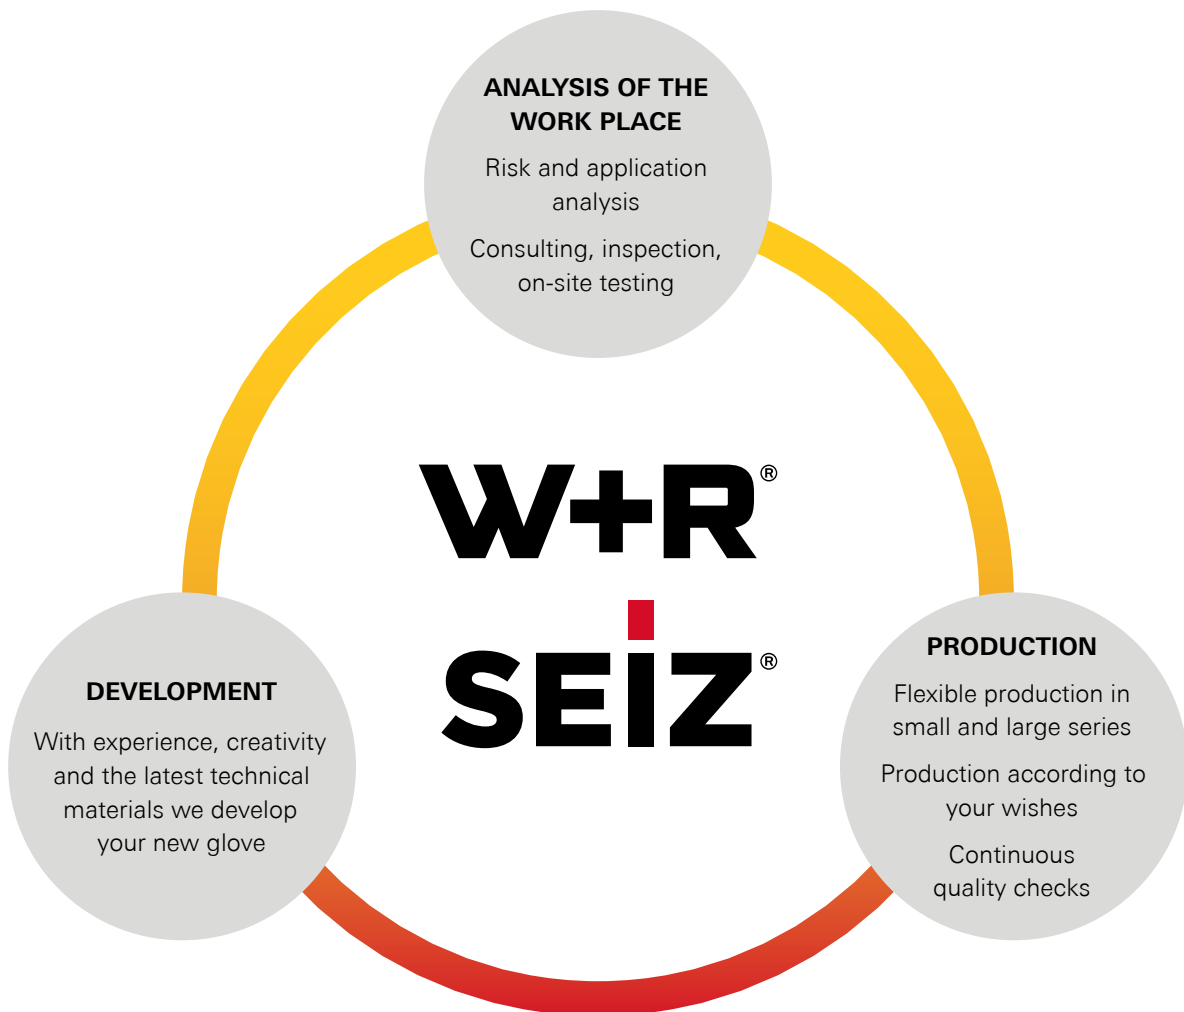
ANALYSIS OF THE WORK PLACE

Risk and application analysis

Consulting, inspection, on-site testing

W+R®

SEIZ®

DEVELOPMENT

With experience, creativity and the latest technical materials we develop your new glove

PRODUCTION

Flexible production in small and large series

Production according to your wishes

Continuous quality checks